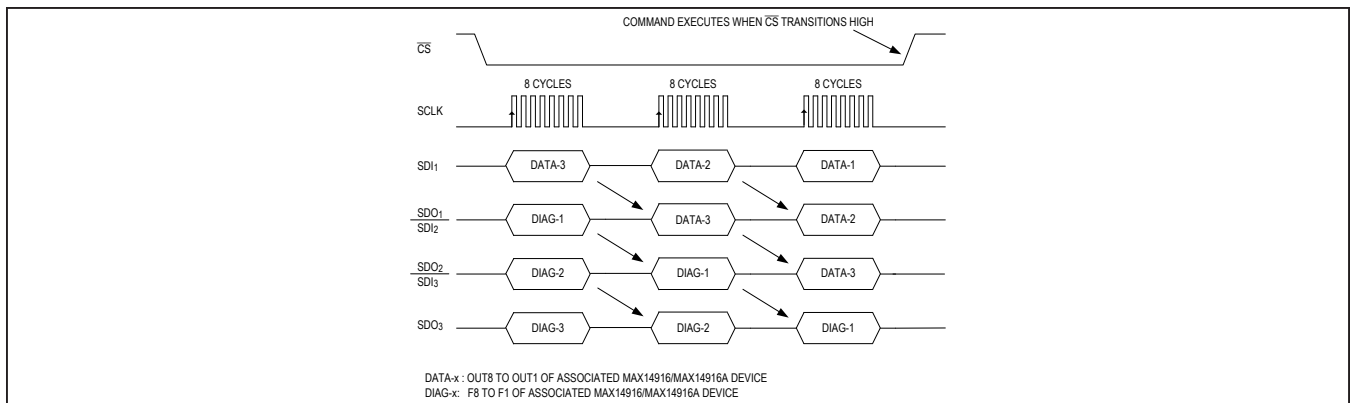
COMMAND EXECUTES WHEN $\overline{CS}$ TRANSITIONS HIGH

$\overline{CS}$

8 CYCLES

8 CYCLES

8 CYCLES

SCLK

$SDI_1$

DATA-3

DATA-2

DATA-1

$\frac{SDO_1}{SDI_2}$

DIAG-1

DATA-3

DATA-2

$\frac{SDO_2}{SDI_3}$

DIAG-2

DIAG-1

DATA-3

$SDO_3$

DIAG-3

DIAG-2

DIAG-1

DATA-x : OUT8 TO OUT1 OF ASSOCIATED MAX14916/MAX14916A DEVICE
DIAG-x: F8 TO F1 OF ASSOCIATED MAX14916/MAX14916A DEVICE